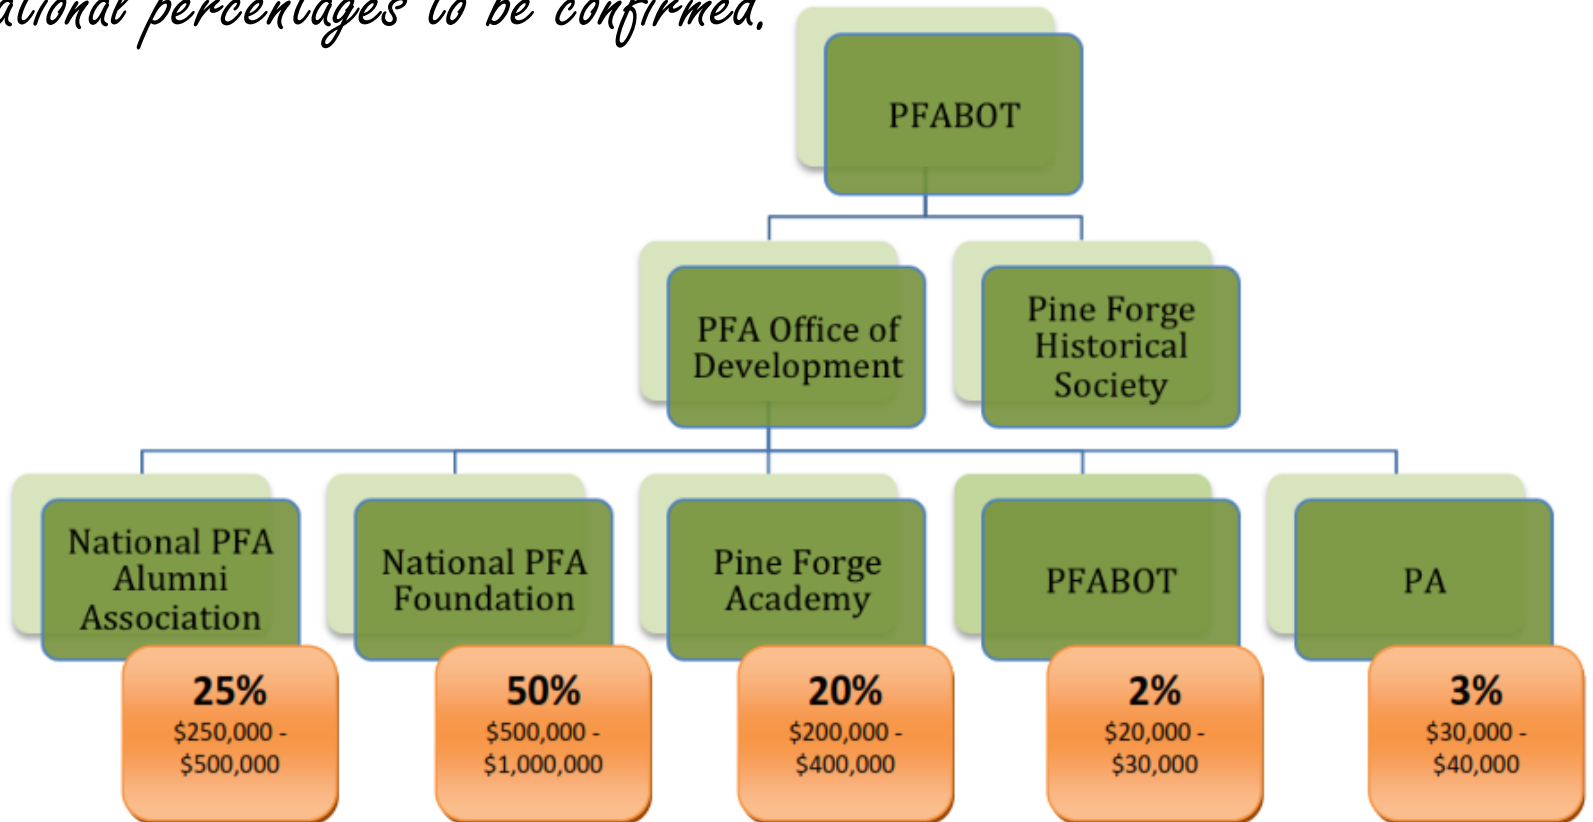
ational percentages to be confirmed.

PFABOT

PFA Office of Development

Pine Forge Historical Society

National PFA Alumni Association

25%
\$250,000 - \$500,000

National PFA Foundation

50%
\$500,000 - \$1,000,000

Pine Forge Academy

20%
\$200,000 - \$400,000

PFABOT

2%
\$20,000 - \$30,000

PA

3%
\$30,000 - \$40,000